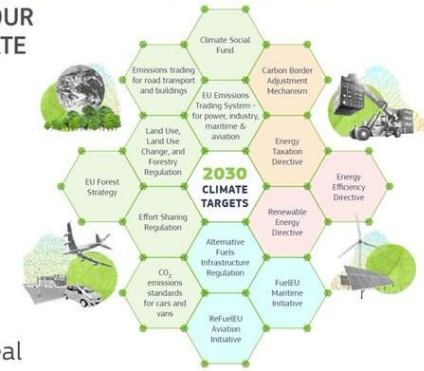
OUR
TE

Climate Social Fund

Emissions trading for road transport and buildings

Carbon Border Adjustment Mechanism

EU Emissions Trading System - for power, industry, maritime & aviation

Land Use, Land Use Change, and Forestry Regulation

Energy Taxation Directive

EU Forest Strategy

2030 CLIMATE TARGETS

Energy Efficiency Directive

Effort Sharing Regulation

Renewable Energy Directive

Alternative Fuels Infrastructure Regulation

$CO_2$ emissions standards for cars and vans

FuelEU Maritime Initiative

ReFuelEU Aviation Initiative

bal